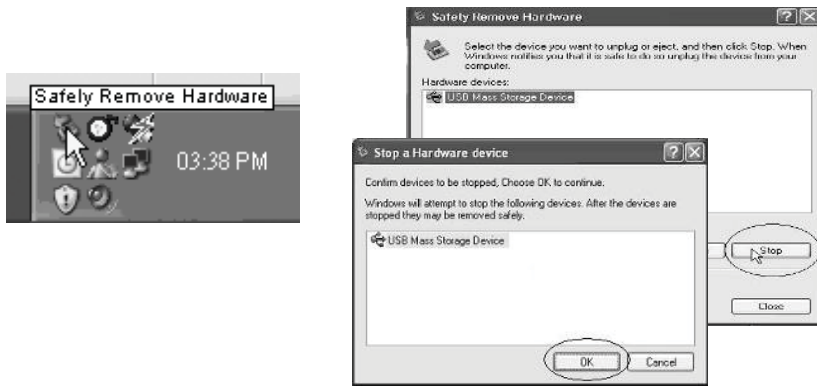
Safely Remove Hardware

03:38 PM

Safely Remove Hardware

Select the device you want to unplug or eject, and then click Stop. When Windows notifies you that it is safe to do so unplug the device from your computer.

Hardware devices:

USB Mass Storage Device

Stop a Hardware device

Confirm devices to be stopped, Choose OK to continue.

Windows will attempt to stop the following devices. After the devices are stopped they may be removed safely.

USB Mass Storage Device

OK

Cancel

Stop

Close